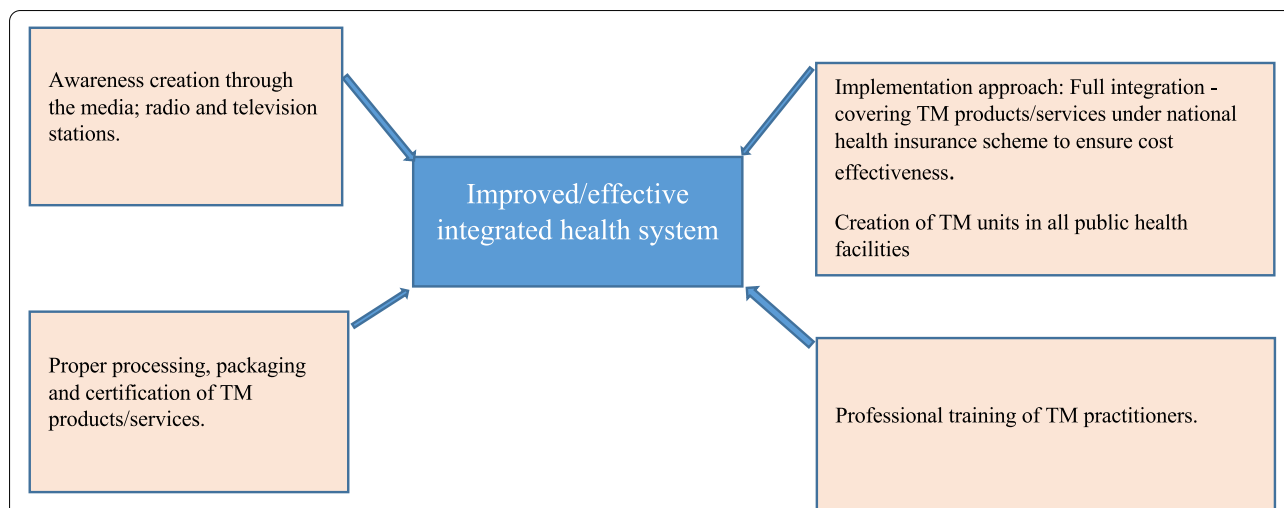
Awareness creation through the media; radio and television stations.

Implementation approach: Full integration - covering TM products/services under national health insurance scheme to ensure cost effectiveness.

Creation of TM units in all public health facilities

Improved/effective integrated health system

Proper processing, packaging and certification of TM products/services.

Professional training of TM practitioners.